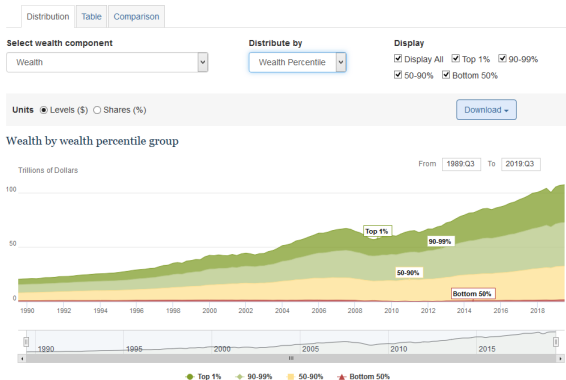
Distribution Table Comparison

Select wealth component
Wealth

Distribute by
Wealth Percentile

Display
Display All Top 1% 90-99% 50-90% Bottom 50%

Units Levels ($) Shares (%)

Download

Wealth by wealth percentile group

From 1989:Q3 To 2019:Q3

Trillions of Dollars

100
50
0

Top 1%
90-99%
50-90%
Bottom 50%

1990 1992 1994 1996 1998 2000 2002 2004 2006 2008 2010 2012 2014 2016 2018

1990 1995 2000 2005 2010 2015

Top 1% 90-99% 50-90% Bottom 50%